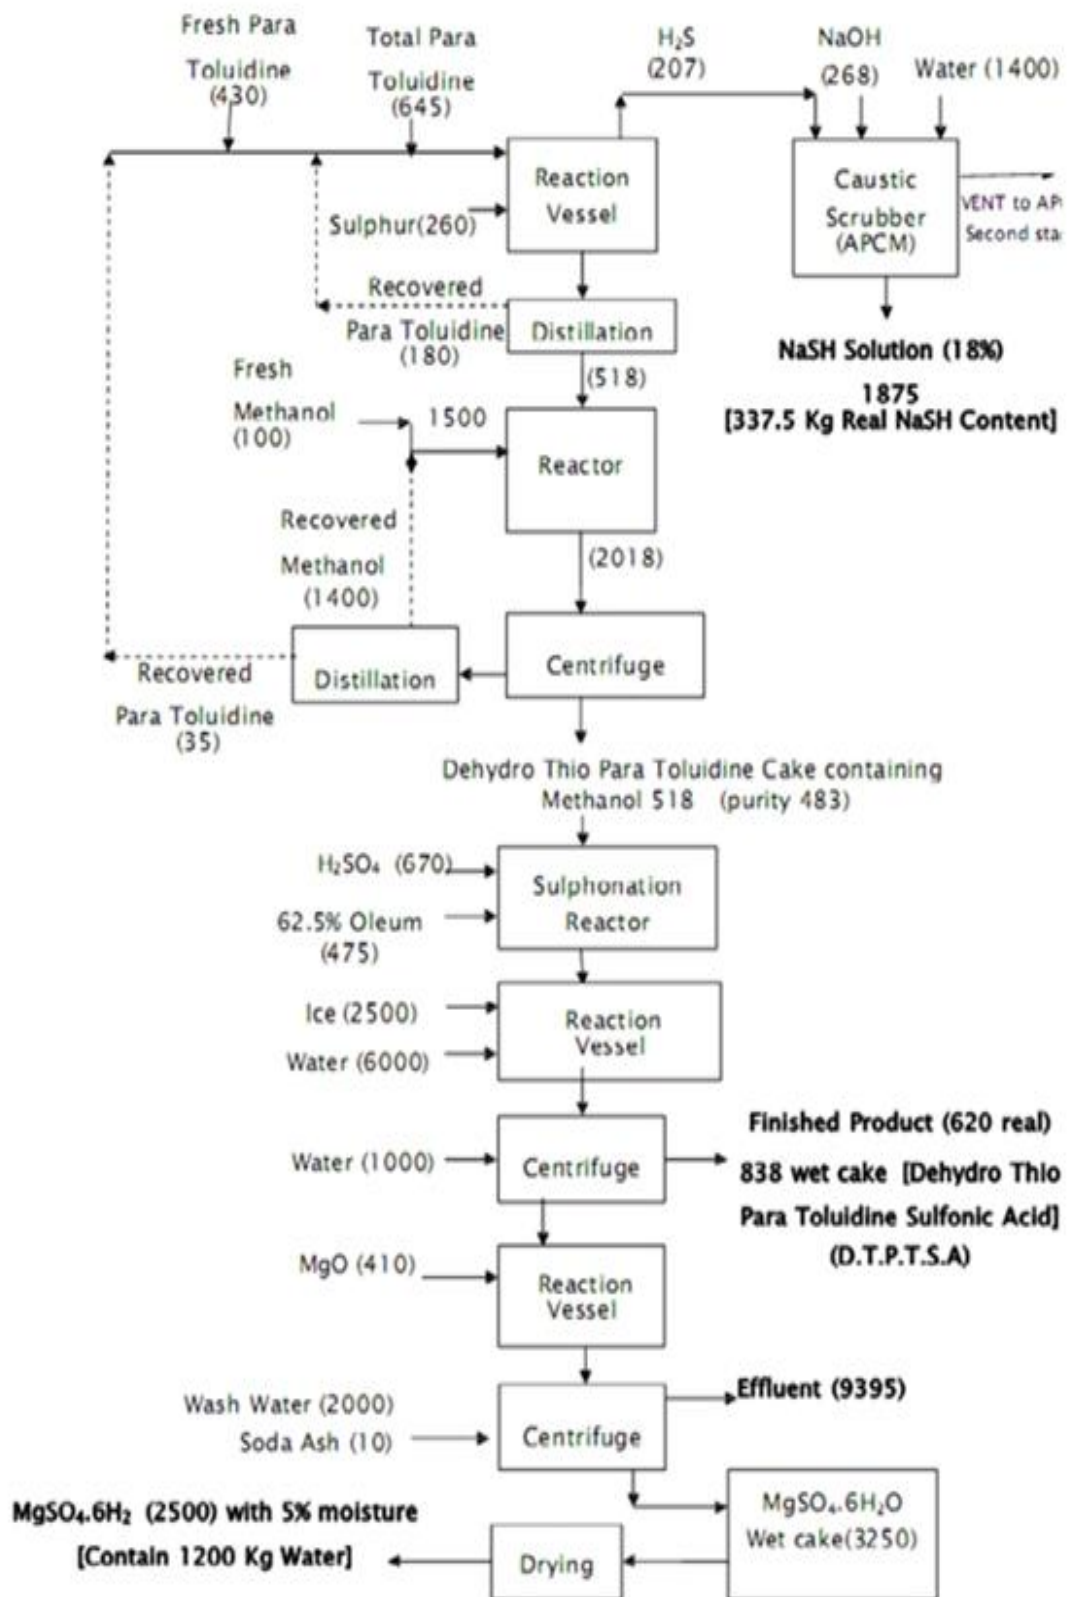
Fresh Para Toluidine (430)

Total Para Toluidine (645)

$H_2S$ (207)

NaOH (268)

Water (1400)

Reaction Vessel

Sulphur(260)

Caustic Scrubber (APCM)

VENT to AP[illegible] Second sta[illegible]

Recovered Para Toluidine (180)

Distillation

NaSH Solution (18%) 1875 [337.5 Kg Real NaSH Content]

(518)

Fresh Methanol (100)

1500

Reactor

Recovered Methanol (1400)

(2018)

Recovered Para Toluidine (35)

Distillation

Centrifuge

Dehydro Thio Para Toluidine Cake containing Methanol 518 (purity 483)

$H_2SO_4$ (670)

62.5% Oleum (475)

Sulphonation Reactor

Ice (2500)

Water (6000)

Reaction Vessel

Water (1000)

Centrifuge

Finished Product (620 real) 838 wet cake [Dehydro Thio Para Toluidine Sulfonic Acid] (D.T.P.T.S.A)

MgO (410)

Reaction Vessel

Wash Water (2000)

Soda Ash (10)

Centrifuge

Effluent (9395)

$MgSO_4.6H_2$ (2500) with 5% moisture [Contain 1200 Kg Water]

Drying

$MgSO_4.6H_2O$ Wet cake(3250)